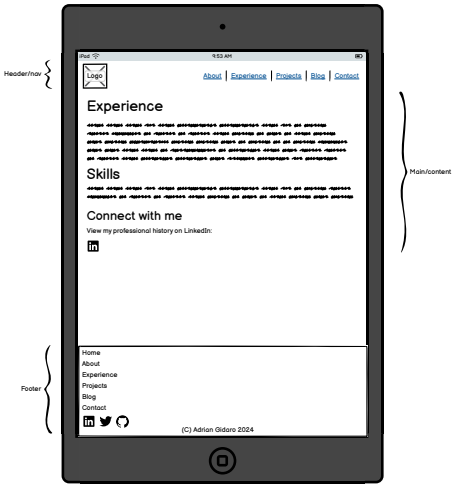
Header/nav

iPad

9:53 AM

Logo

About | Experience | Projects | Blog | Contact

Experience

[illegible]

Skills

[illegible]

Connect with me

View my professional history on LinkedIn:

Main/content

Footer

Home
About
Experience
Projects
Blog
Contact

(C) Adrian Gidaro 2024